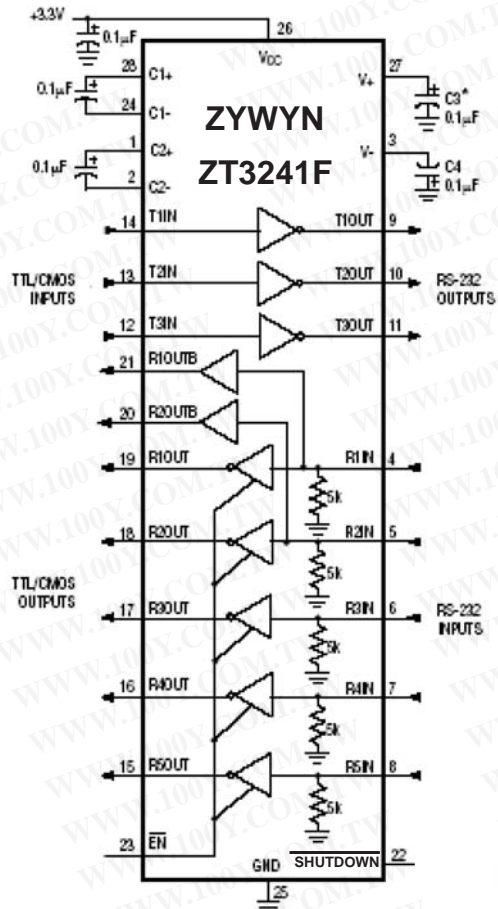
+3.3V
0.1μF
26
VCC
28
C1+
0.1μF
24
C1-
ZYWYN
27
V+
C3*
0.1μF
1
C2+
0.1μF
2
C2-
ZT3241F
3
V-
C4
0.1μF
14
T1IN
T1OUT
9
TTL/CMOS INPUTS
13
T2IN
T2OUT
10
RS-232 OUTPUTS
12
T3IN
T3OUT
11
21
R1OUTB
20
R2OUTB
19
R1OUT
R1IN
4
5k
18
R2OUT
R2IN
5
5k
TTL/CMOS OUTPUTS
17
R3OUT
R3IN
6
RS-232 INPUTS
5k
16
R4OUT
R4IN
7
5k
15
R5OUT
R5IN
8
5k
23
$\overline{EN}$
GND
$\overline{SHUTDOWN}$
22
25
WWW.100Y.COM.TW